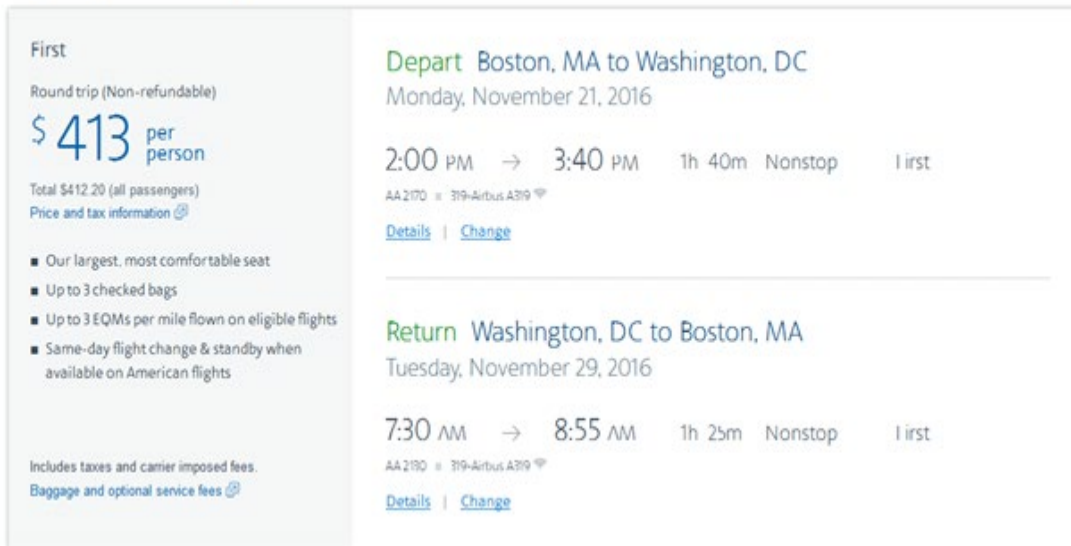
First

Round trip (Non-refundable)

$ 413 per person

Total $412.20 (all passengers)
Price and tax information

- Our largest, most comfortable seat
- Up to 3 checked bags
- Up to 3 EQMs per mile flown on eligible flights
- Same-day flight change & standby when available on American flights

Includes taxes and carrier imposed fees.
Baggage and optional service fees

Depart Boston, MA to Washington, DC
Monday, November 21, 2016

2:00 PM → 3:40 PM 1h 40m Nonstop First

AA 2170 = 319-Airbus A319

Details | Change

Return Washington, DC to Boston, MA
Tuesday, November 29, 2016

7:30 AM → 8:55 AM 1h 25m Nonstop First

AA 2130 = 319-Airbus A319

Details | Change